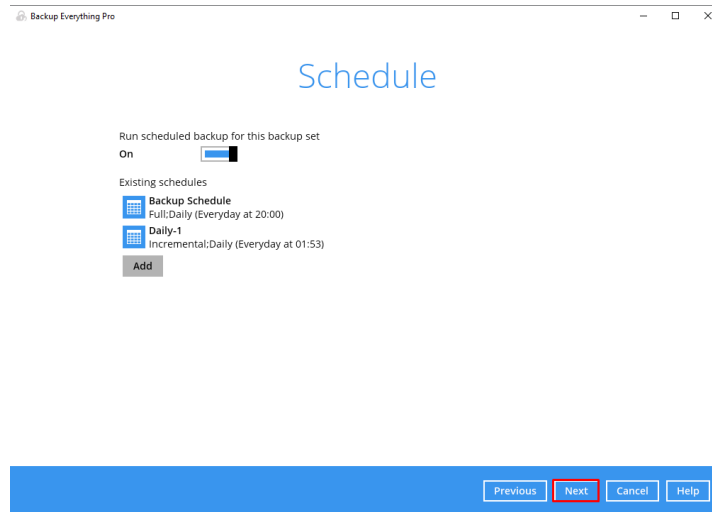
Backup Everything Pro

Schedule

Run scheduled backup for this backup set
On

Existing schedules
Backup Schedule
Full;Daily (Everyday at 20:00)
Daily-1
Incremental;Daily (Everyday at 01:53)
Add

Previous Next Cancel Help